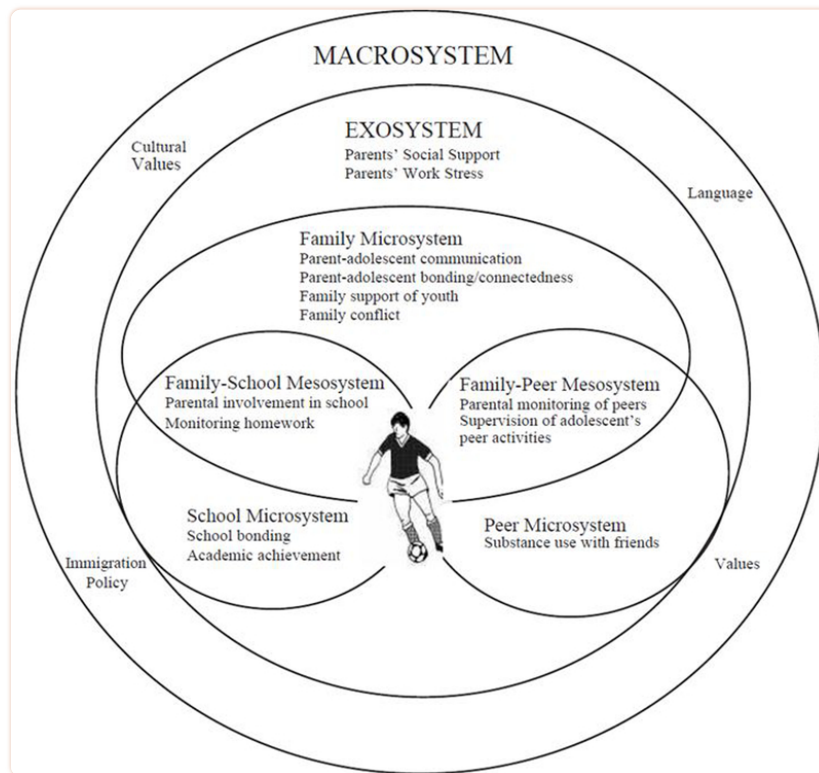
MACROSYSTEM

Cultural Values

EXOSYSTEM
Parents' Social Support
Parents' Work Stress

Language

Family Microsystem
Parent-adolescent communication
Parent-adolescent bonding/connectedness
Family support of youth
Family conflict

Family-School Mesosystem
Parental involvement in school
Monitoring homework

Family-Peer Mesosystem
Parental monitoring of peers
Supervision of adolescent's peer activities

School Microsystem
School bonding
Academic achievement

Peer Microsystem
Substance use with friends

Immigration Policy

Values